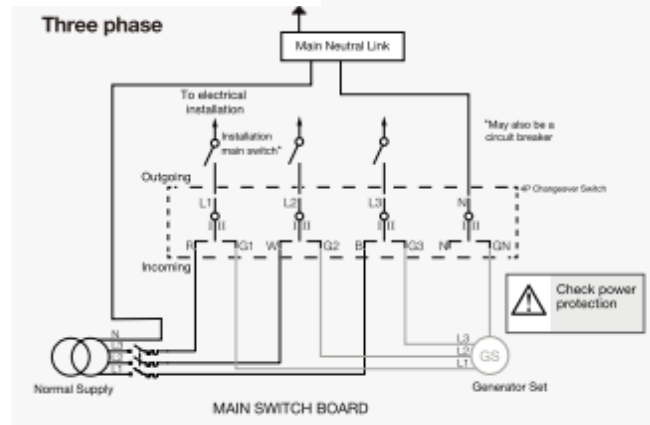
Three phase

Main Neutral Link

To electrical installation

Installation main switch*

*May also be a circuit breaker

Outgoing

4P Changeover Switch

L1 L2 L3 N

I II I II I II I II

R G1 W G2 B G3 N GN

Incoming

Check power protection

N
L3
L2
L1

Normal Supply

L3
L2
L1

GS

Generator Set

MAIN SWITCH BOARD